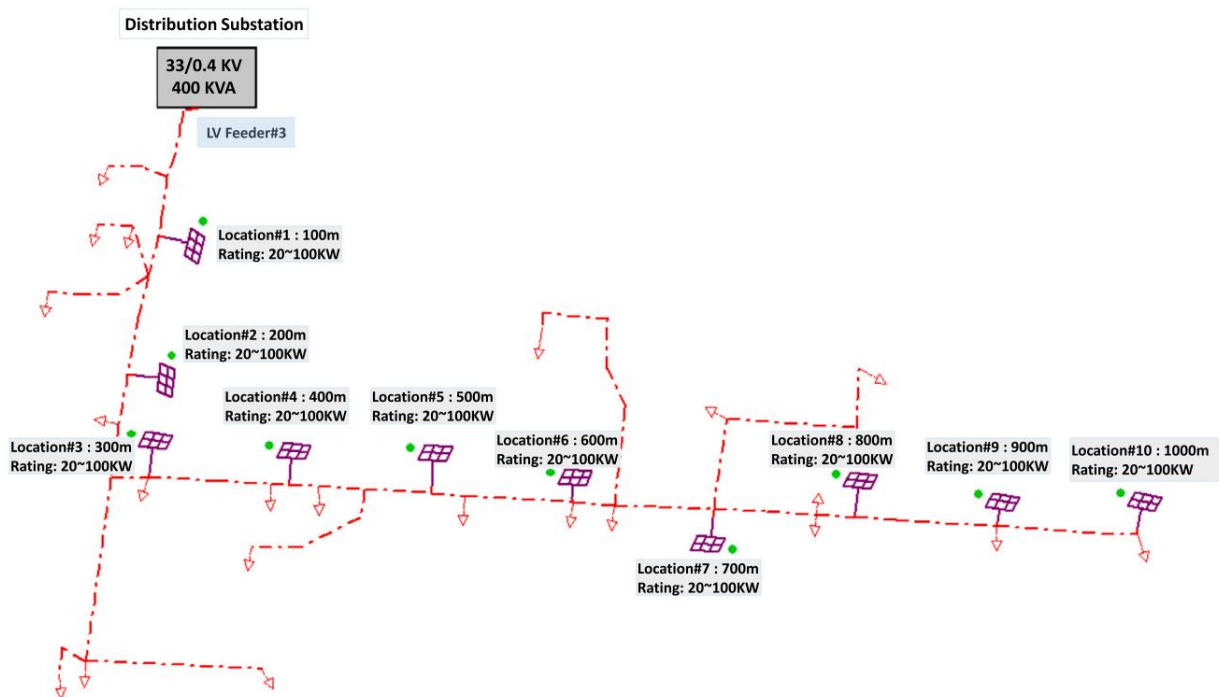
Distribution Substation

33/0.4 KV
400 KVA

LV Feeder#3

Location#1 : 100m
Rating: 20~100KW

Location#2 : 200m
Rating: 20~100KW

Location#3 : 300m
Rating: 20~100KW

Location#4 : 400m
Rating: 20~100KW

Location#5 : 500m
Rating: 20~100KW

Location#6 : 600m
Rating: 20~100KW

Location#7 : 700m
Rating: 20~100KW

Location#8 : 800m
Rating: 20~100KW

Location#9 : 900m
Rating: 20~100KW

Location#10 : 1000m
Rating: 20~100KW